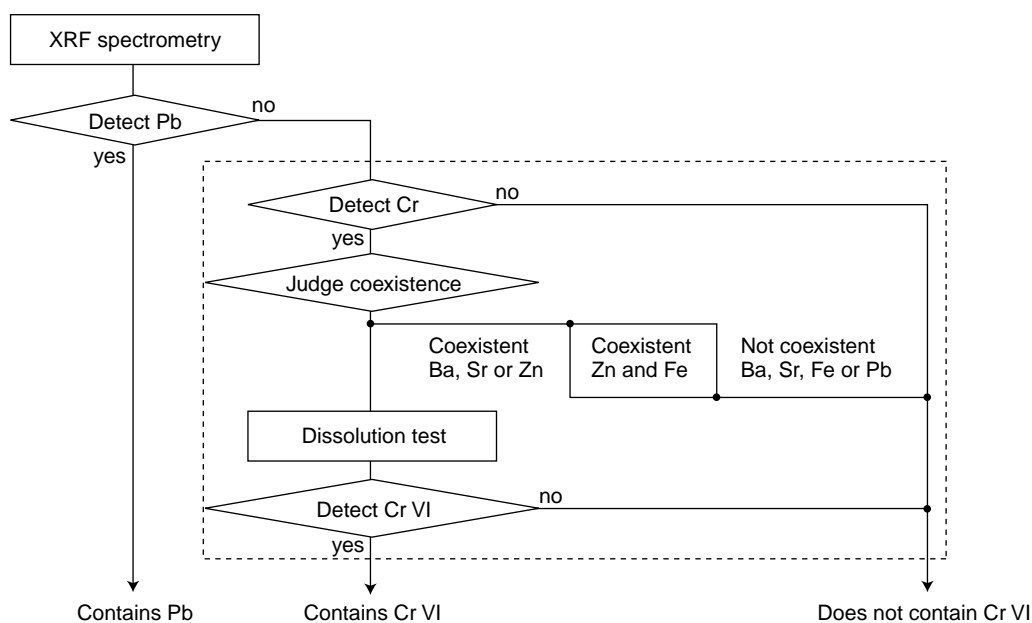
XRF spectrometry

Detect Pb

no

yes

Detect Cr

no

yes

Judge coexistence

Coexistent Ba, Sr or Zn

Coexistent Zn and Fe

Not coexistent Ba, Sr, Fe or Pb

Dissolution test

Detect Cr VI

no

yes

Contains Pb

Contains Cr VI

Does not contain Cr VI